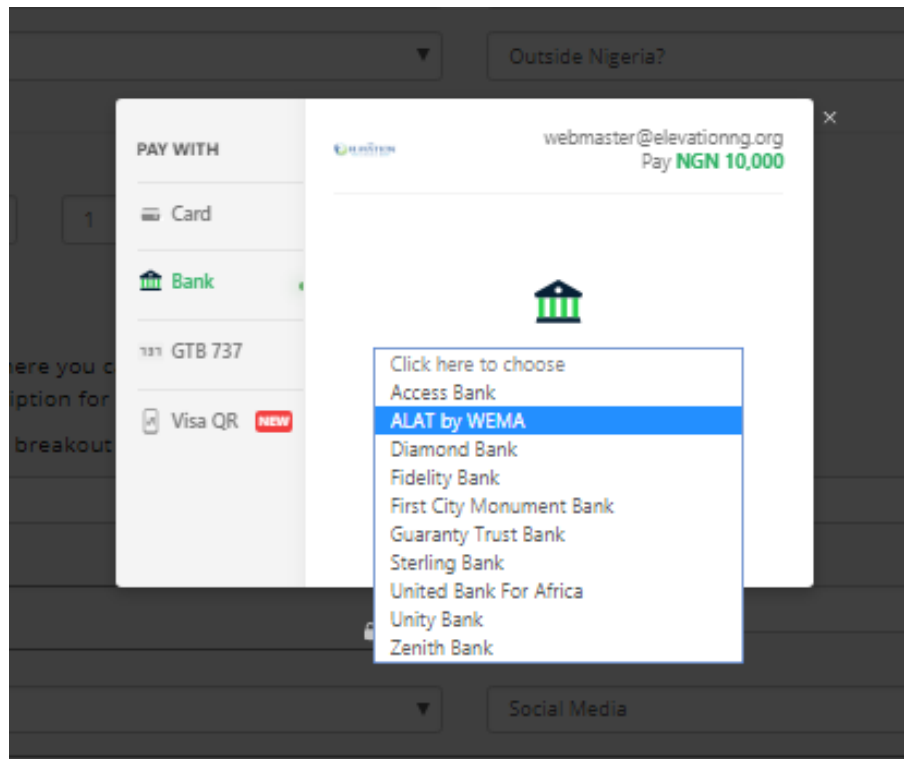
Outside Nigeria?

1

here you c
iption for
breakout

PAY WITH

Card

Bank

737 GTB 737

Visa QR NEW

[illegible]

webmaster@elevationng.org
Pay NGN 10,000

Click here to choose
Access Bank
ALAT by WEMA
Diamond Bank
Fidelity Bank
First City Monument Bank
Guaranty Trust Bank
Sterling Bank
United Bank For Africa
Unity Bank
Zenith Bank

×

Social Media